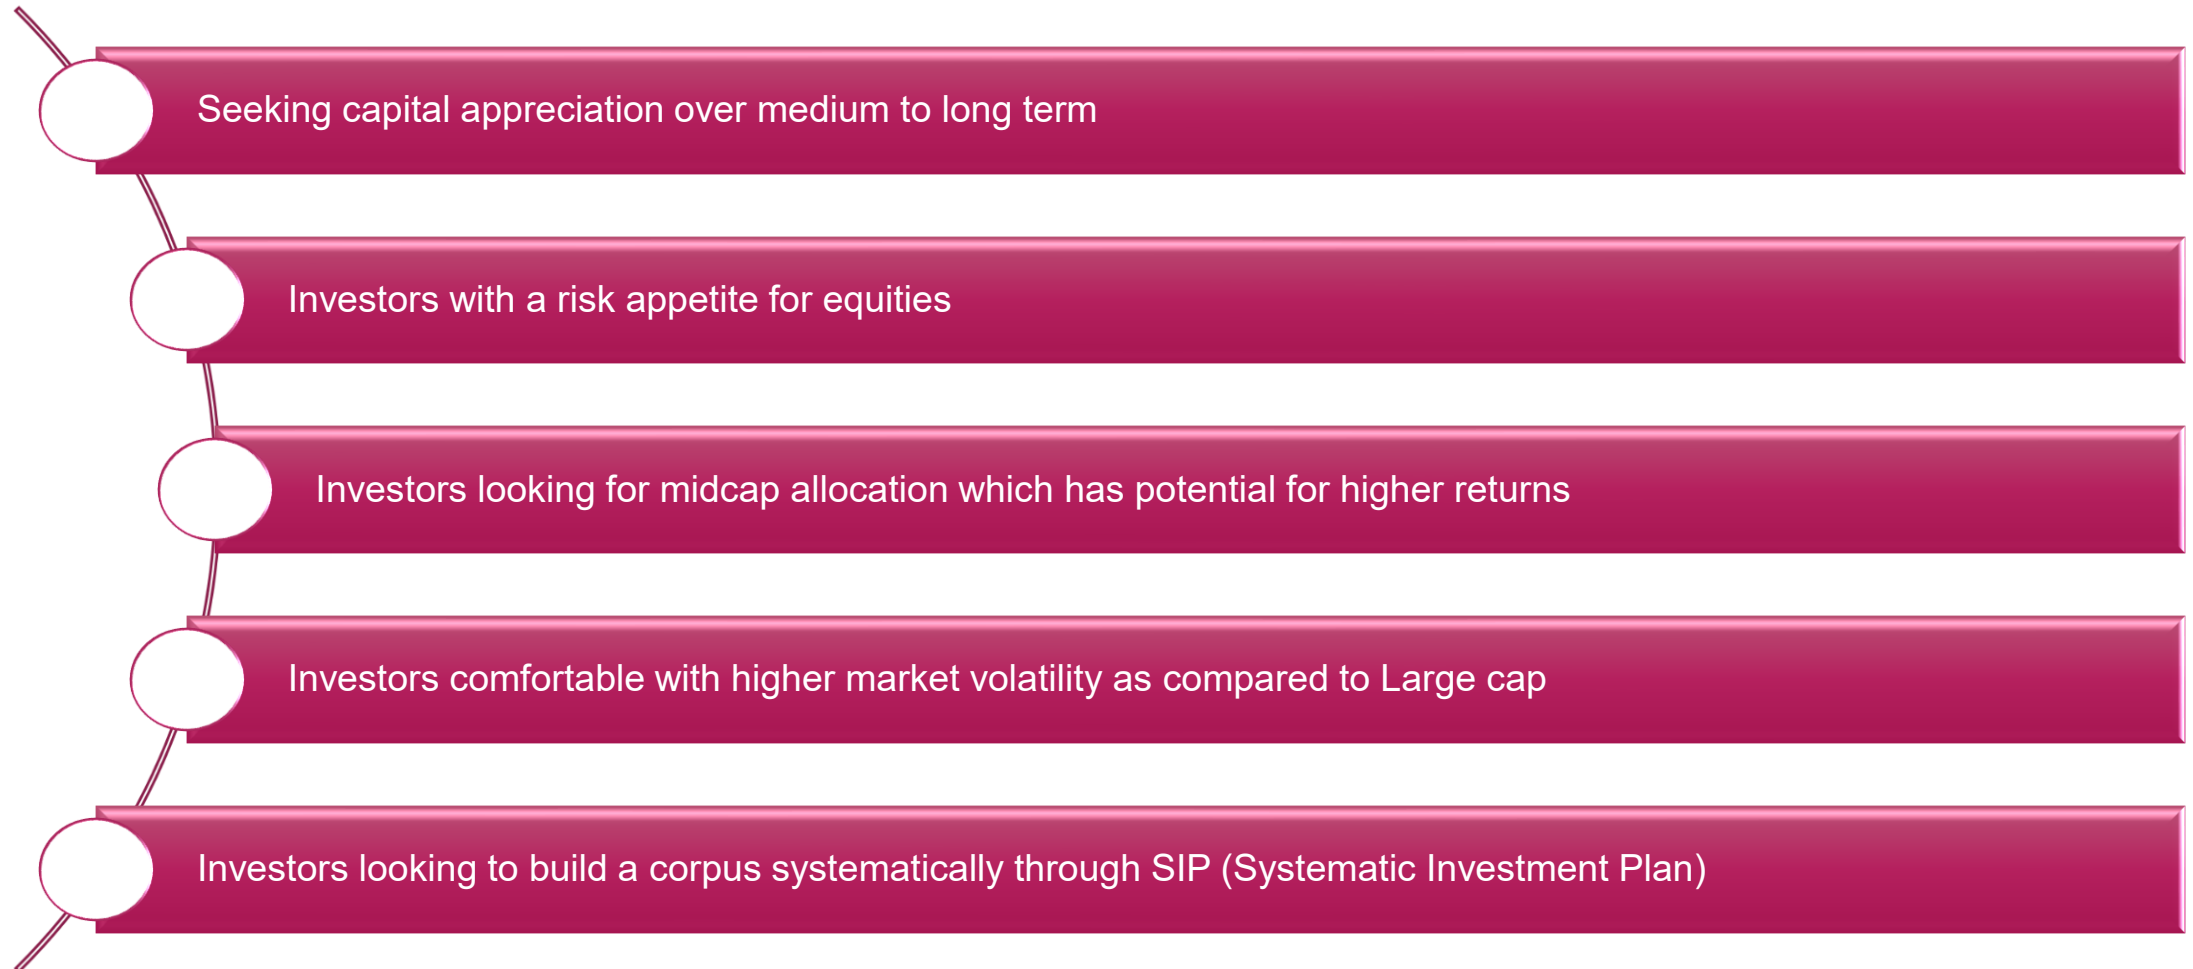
Seeking capital appreciation over medium to long term

Investors with a risk appetite for equities

Investors looking for midcap allocation which has potential for higher returns

Investors comfortable with higher market volatility as compared to Large cap

Investors looking to build a corpus systematically through SIP (Systematic Investment Plan)